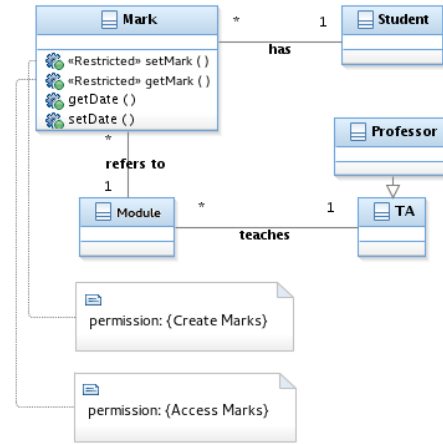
Mark

«Restricted» setMark ( )
«Restricted» getMark ( )
getDate ( )
setDate ( )

\*

1

has

Student

Professor

\*

refers to

1

Module

\*

1

teaches

TA

permission: {Create Marks}

permission: {Access Marks}